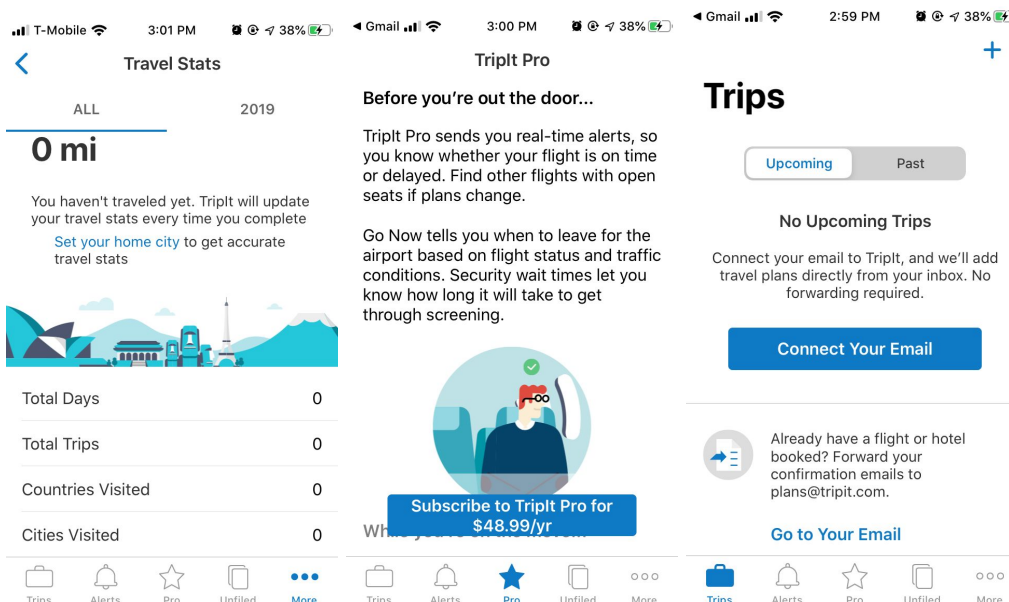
T-Mobile 3:01 PM 38%

Travel Stats

ALL 2019

0 mi

You haven't traveled yet. TripIt will update your travel stats every time you complete

Set your home city to get accurate travel stats

Total Days 0

Total Trips 0

Countries Visited 0

Cities Visited 0

Trips Alerts Pro Unfiled More

Gmail 3:00 PM 38%

TripIt Pro

Before you're out the door...

TripIt Pro sends you real-time alerts, so you know whether your flight is on time or delayed. Find other flights with open seats if plans change.

Go Now tells you when to leave for the airport based on flight status and traffic conditions. Security wait times let you know how long it will take to get through screening.

Wh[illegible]

Subscribe to TripIt Pro for $48.99/yr

Trips Alerts Pro Unfiled More

Gmail 2:59 PM 38%

+

Trips

Upcoming Past

No Upcoming Trips

Connect your email to TripIt, and we'll add travel plans directly from your inbox. No forwarding required.

Connect Your Email

Already have a flight or hotel booked? Forward your confirmation emails to plans@tripit.com.

Go to Your Email

Trips Alerts Pro Unfiled More